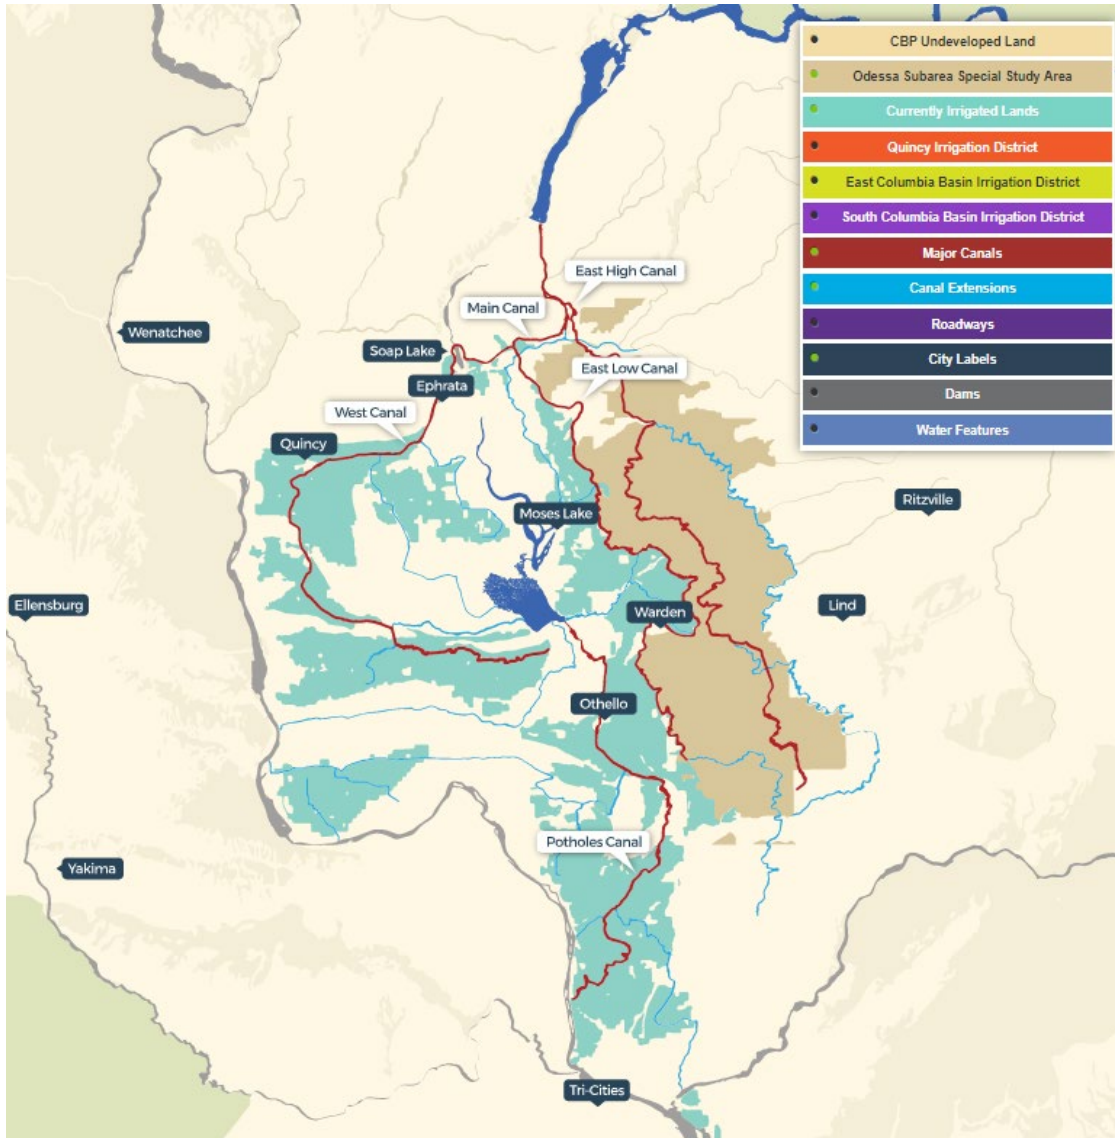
CBP Undeveloped Land
Odessa Subarea Special Study Area
Currently Irrigated Lands
Quincy Irrigation District
East Columbia Basin Irrigation District
South Columbia Basin Irrigation District
Major Canals
Canal Extensions
Roadways
City Labels
Dams
Water Features

East High Canal
Main Canal
Wenatchee
Soap Lake
East Low Canal
Ephrata
West Canal
Quincy
Ritzville
Moses Lake
Ellensburg
Warden
Lind
Othello
Potholes Canal
Yakima
Tri-Cities